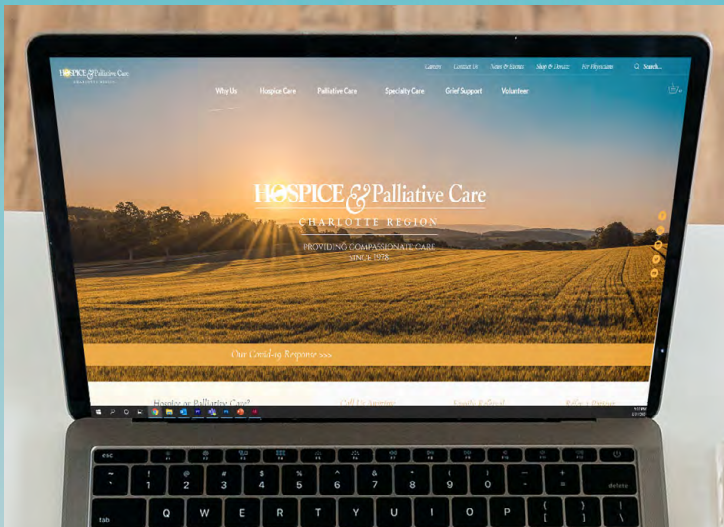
HOSPICE & Palliative Care
CHARLOTTE REGION

Careers Contact Us News & Stories Shop & Donate For Physicians Search...

Why Us Hospice Care Palliative Care Specialty Care Grief Support Volunteer

HOSPICE & Palliative Care
CHARLOTTE REGION
PROVIDING COMPASSIONATE CARE
SINCE 1978

Our Covid-19 Response >>>

Hospice or Palliative Care? Call Us Anytime Family Referral Make a Donation

esc
~ ` ! 1 @ 2 # 3 $ 4 % 5 ^ 6 & 7 * 8 ( 9 ) 0 — - + = delete
tab Q W E R T Y U I O P { [ } ] | \